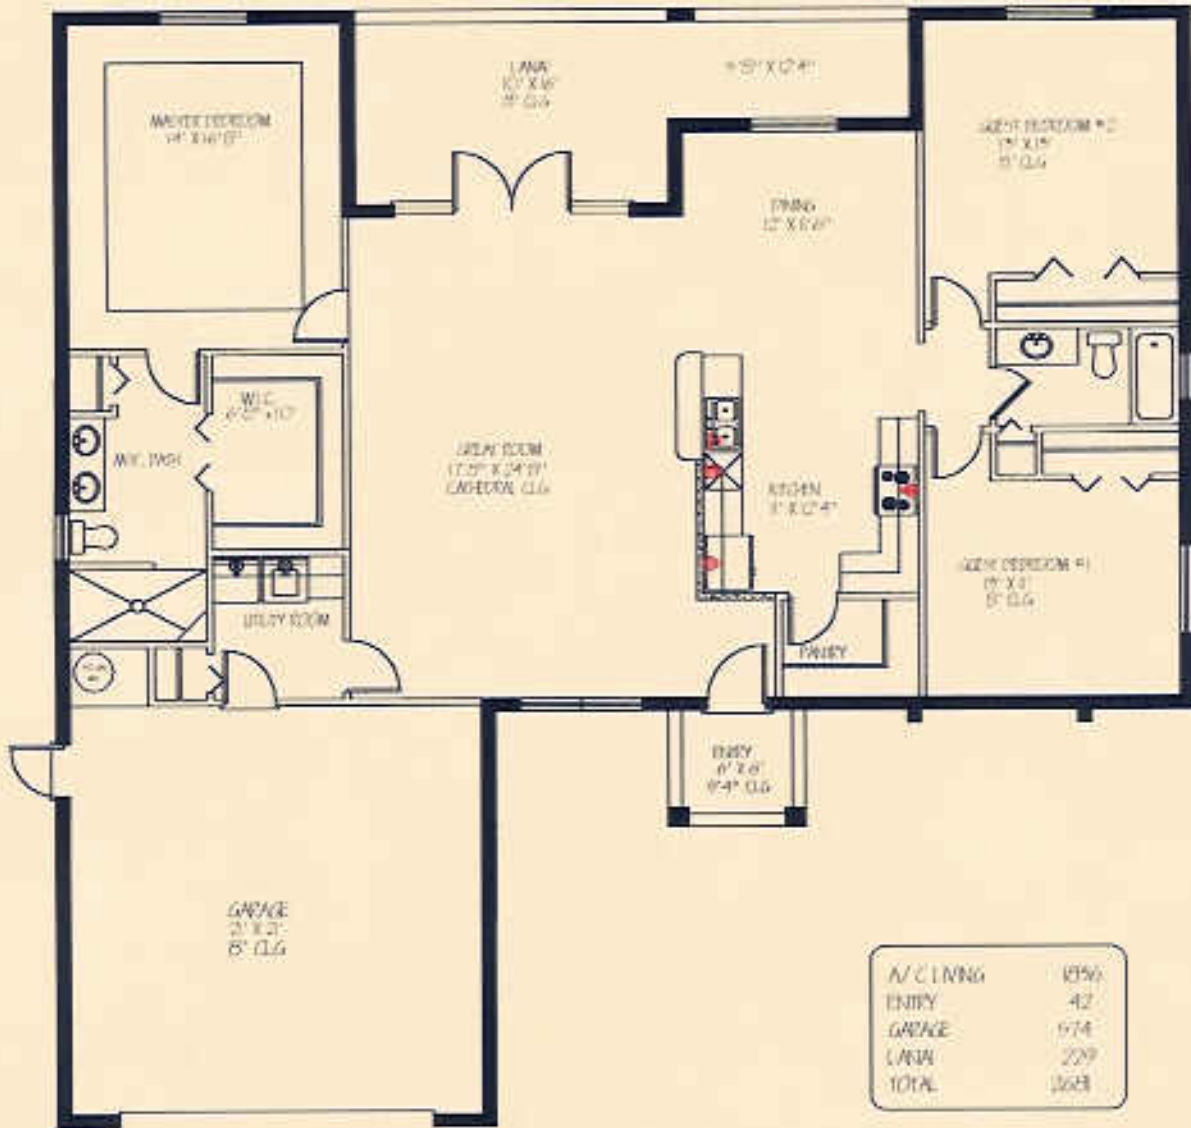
LANAI
10' X 16'
9' CLG

+ 9'5" X 12'4"

MASTER BEDROOM
14' X 16'8"

GUEST BEDROOM #2
11' X 11'
8' CLG

DINING
12' X 8'6"

W.I.C.
6'0" X 10'

M.B. BATH

GREAT ROOM
17'8" X 24'8"
CATHEDRAL CLG

KITCHEN
11' X 12'4"

GUEST BEDROOM #1
11' X 11'
8' CLG

UTILITY ROOM

PANTRY

ENTRY
6' X 8'
9'4" CLG

GARAGE
21' X 21'
8' CLG

| A/C LIVING | 1856 |
|---|---|
| ENTRY | 42 |
| GARAGE | 574 |
| LANAI | 229 |
| TOTAL | 2681 |